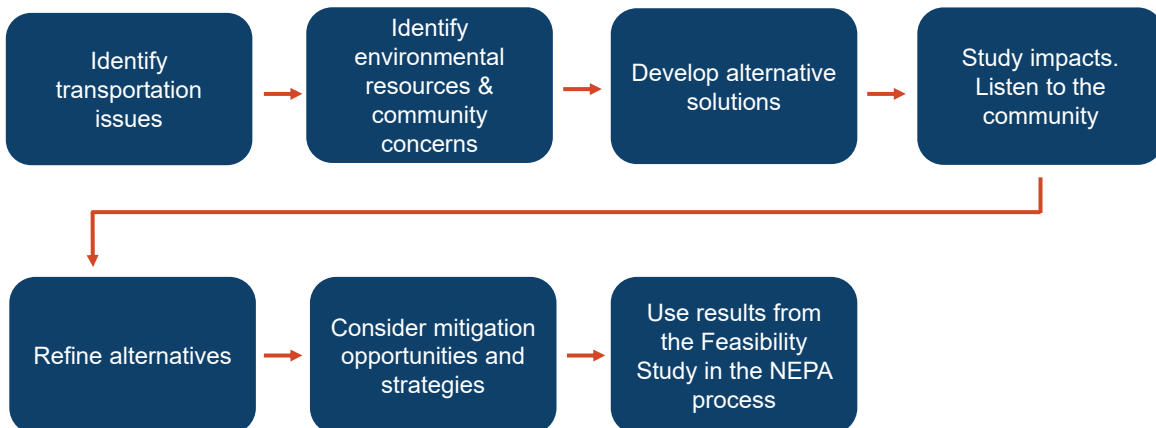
Identify transportation issues

Identify environmental resources & community concerns

Develop alternative solutions

Study impacts. Listen to the community

Refine alternatives

Consider mitigation opportunities and strategies

Use results from the Feasibility Study in the NEPA process